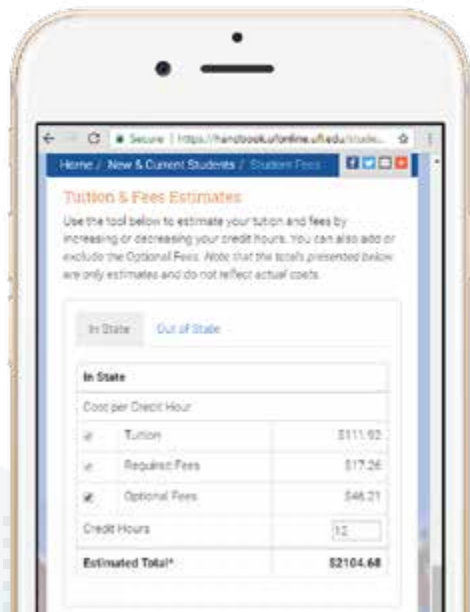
Secure | https://handbook.ufonline.ufl.edu/stude...

Home / New & Current Students / Student Fees

Tuition & Fees Estimates

Use the tool below to estimate your tuition and fees by increasing or decreasing your credit hours. You can also add or exclude the Optional Fees. Note that the totals presented below are only estimates and do not reflect actual costs.

In State | Out of State

| In State | | |
|---|---|---|
| Cost per Credit Hour | | |
| ✓ | Tuition | $111.92 |
| ✓ | Required Fees | $17.26 |
| ✓ | Optional Fees | $46.21 |
| Credit Hours | | 12 |
| Estimated Total* | | $2104.68 |